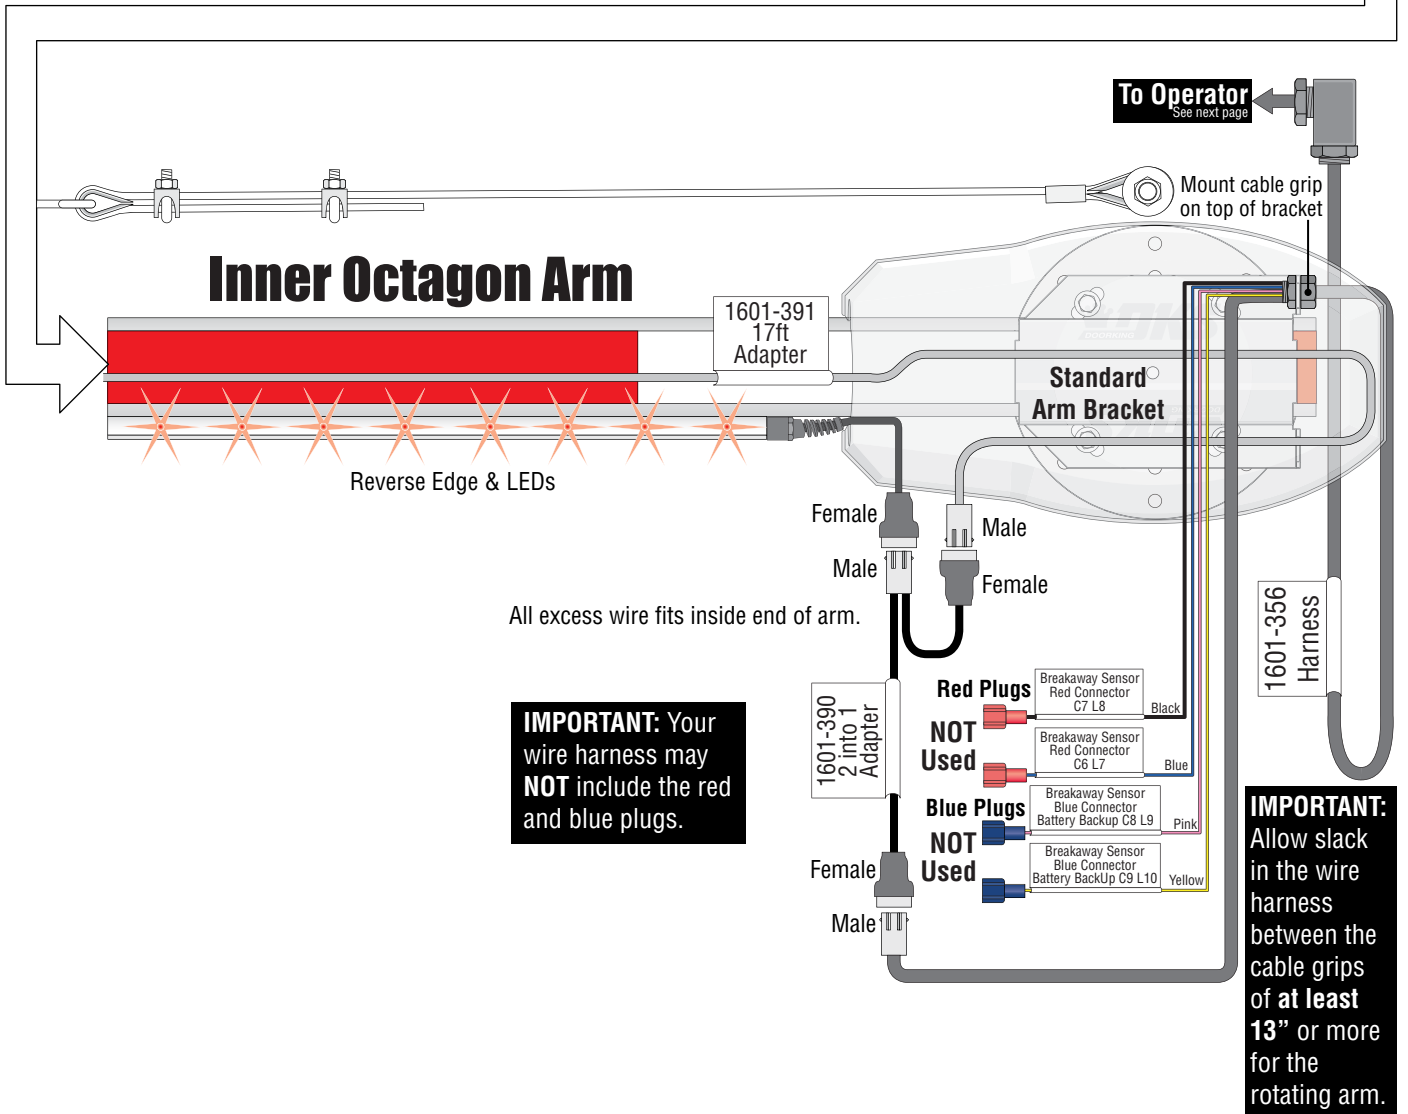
To Operator
See next page

Mount cable grip on top of bracket

Inner Octagon Arm

1601-391
17ft
Adapter

Standard
Arm Bracket

Reverse Edge & LEDs

Female

Male

Male

Female

All excess wire fits inside end of arm.

1601-356
Harness

1601-390
2 into 1
Adapter

Red Plugs

Breakaway Sensor
Red Connector
C7 L8

Black

NOT
Used

Breakaway Sensor
Red Connector
C6 L7

Blue

Blue Plugs

Breakaway Sensor
Blue Connector
Battery Backup C8 L9

Pink

NOT
Used

Breakaway Sensor
Blue Connector
Battery BackUp C9 L10

Yellow

IMPORTANT: Your wire harness may NOT include the red and blue plugs.

Female

Male

IMPORTANT: Allow slack in the wire harness between the cable grips of at least 13” or more for the rotating arm.